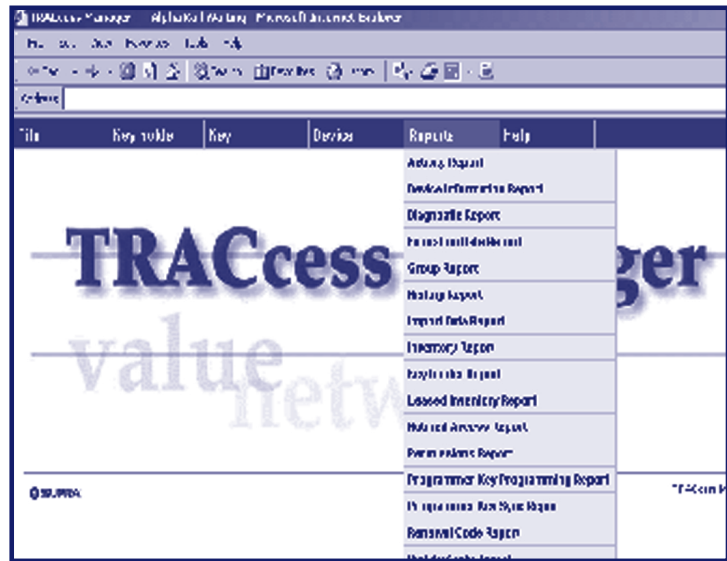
TRACcess Manager - Alphabetical Listing - Microsoft Internet Explorer

File Edit View Favorites Tools Help

Back Search Favorites Media

Address

File | Keyholder | Key | Device | Reports | Help

Activity Report
Device Information Report
Diagnostic Report
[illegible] Report
Group Report
History Report
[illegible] Data Report
Inventory Report
Keyholder Report
Leased Inventory Report
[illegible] Access Report
Permissions Report
Programmer Key Programming Report
Programmer Key Sync Report
Renewal Code Report
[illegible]

TRACcess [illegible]ger

value
netw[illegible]

SUPRA

TRAccess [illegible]